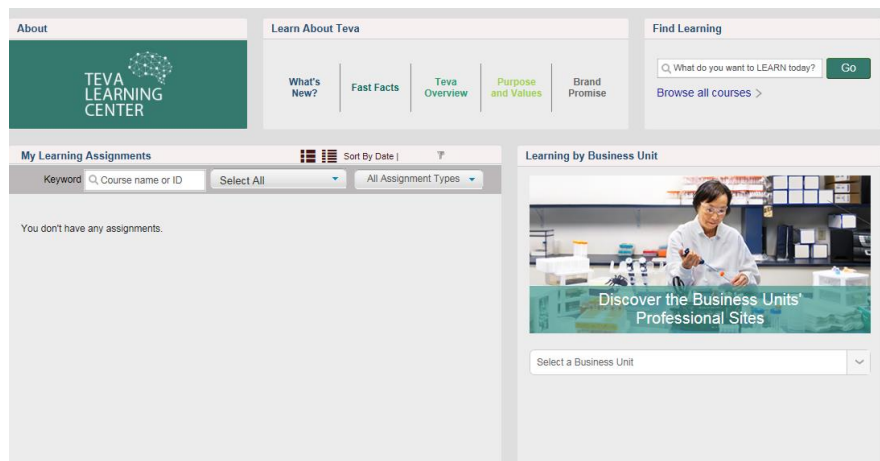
About

TEVA LEARNING CENTER

Learn About Teva

What's New?

Fast Facts

Teva Overview

Purpose and Values

Brand Promise

Find Learning

What do you want to LEARN today?

Go

Browse all courses >

My Learning Assignments

Sort By Date |

Keyword

Course name or ID

Select All

All Assignment Types

You don't have any assignments.

Learning by Business Unit

Discover the Business Units' Professional Sites

Select a Business Unit